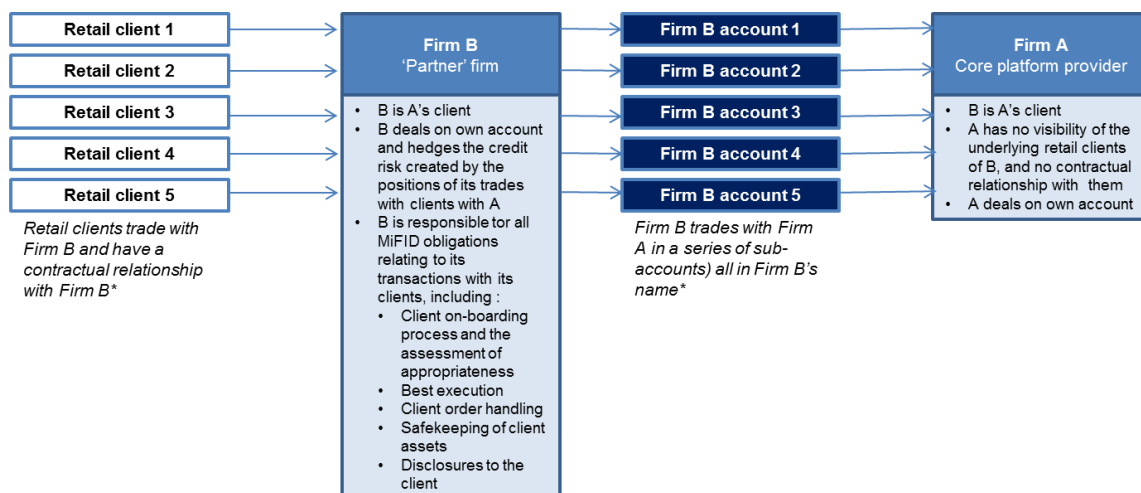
Retail client 1

Retail client 2

Retail client 3

Retail client 4

Retail client 5

Retail clients trade with Firm B and have a contractual relationship with Firm B*

Firm B
'Partner' firm

• B is A's client
• B deals on own account and hedges the credit risk created by the positions of its trades with clients with A
• B is responsible tor all MiFID obligations relating to its transactions with its clients, including :
  • Client on-boarding process and the assessment of appropriateness
  • Best execution
  • Client order handling
  • Safekeeping of client assets
  • Disclosures to the client

Firm B account 1

Firm B account 2

Firm B account 3

Firm B account 4

Firm B account 5

Firm B trades with Firm A in a series of sub-accounts) all in Firm B's name*

Firm A
Core platform provider

• B is A's client
• A has no visibility of the underlying retail clients of B, and no contractual relationship with them
• A deals on own account